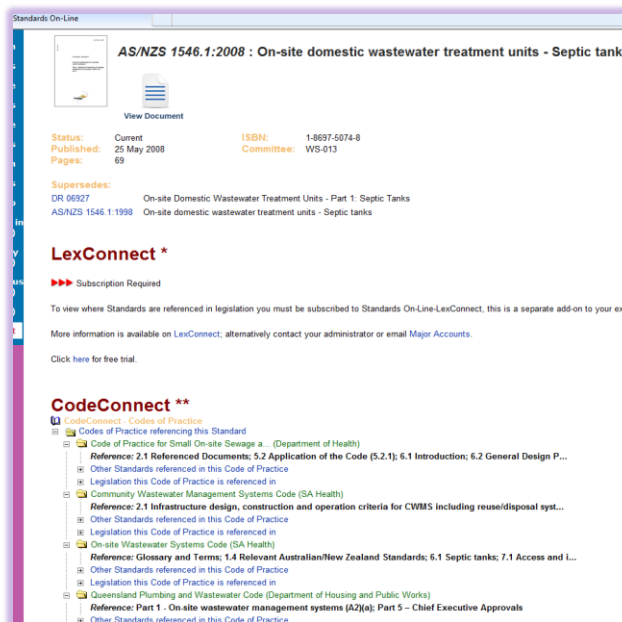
Standards On-Line

AS/NZS 1546.1:2008 : On-site domestic wastewater treatment units - Septic tanks

View Document

Status: Current
Published: 25 May 2008
Pages: 69
ISBN: 1-8697-5074-8
Committee: WS-013

Supersedes:
DR 06927 On-site Domestic Wastewater Treatment Units - Part 1: Septic Tanks
AS/NZS 1546.1:1998 On-site domestic wastewater treatment units - Septic tanks

LexConnect *

Subscription Required

To view where Standards are referenced in legislation you must be subscribed to Standards On-Line-LexConnect, this is a separate add-on to your ex

More information is available on LexConnect; alternatively contact your administrator or email Major Accounts.

Click here for free trial.

CodeConnect **

CodeConnect - Codes of Practice
Codes of Practice referencing this Standard
Code of Practice for Small On-site Sewage a... (Department of Health)
Reference: 2.1 Referenced Documents; 5.2 Application of the Code (5.2.1); 6.1 Introduction; 6.2 General Design P...
Other Standards referenced in this Code of Practice
Legislation this Code of Practice is referenced in
Community Wastewater Management Systems Code (SA Health)
Reference: 2.1 Infrastructure design, construction and operation criteria for CWMS including reuse/disposal syst...
Other Standards referenced in this Code of Practice
Legislation this Code of Practice is referenced in
On-site Wastewater Systems Code (SA Health)
Reference: Glossary and Terms; 1.4 Relevant Australian/New Zealand Standards; 6.1 Septic tanks; 7.1 Access and i...
Other Standards referenced in this Code of Practice
Legislation this Code of Practice is referenced in
Queensland Plumbing and Wastewater Code (Department of Housing and Public Works)
Reference: Part 1 - On-site wastewater management systems (A2)(a); Part 5 – Chief Executive Approvals
Other Standards referenced in this Code of Practice